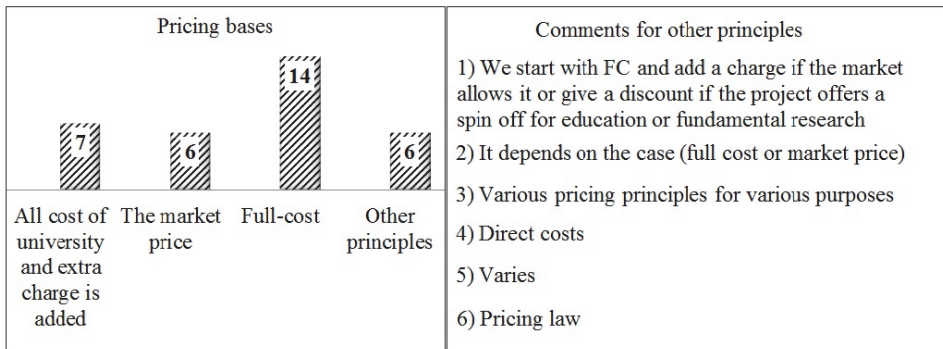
Pricing bases

7
6
14
6

All cost of university and extra charge is added
The market price
Full-cost
Other principles

Comments for other principles

1) We start with FC and add a charge if the market allows it or give a discount if the project offers a spin off for education or fundamental research

2) It depends on the case (full cost or market price)

3) Various pricing principles for various purposes

4) Direct costs

5) Varies

6) Pricing law